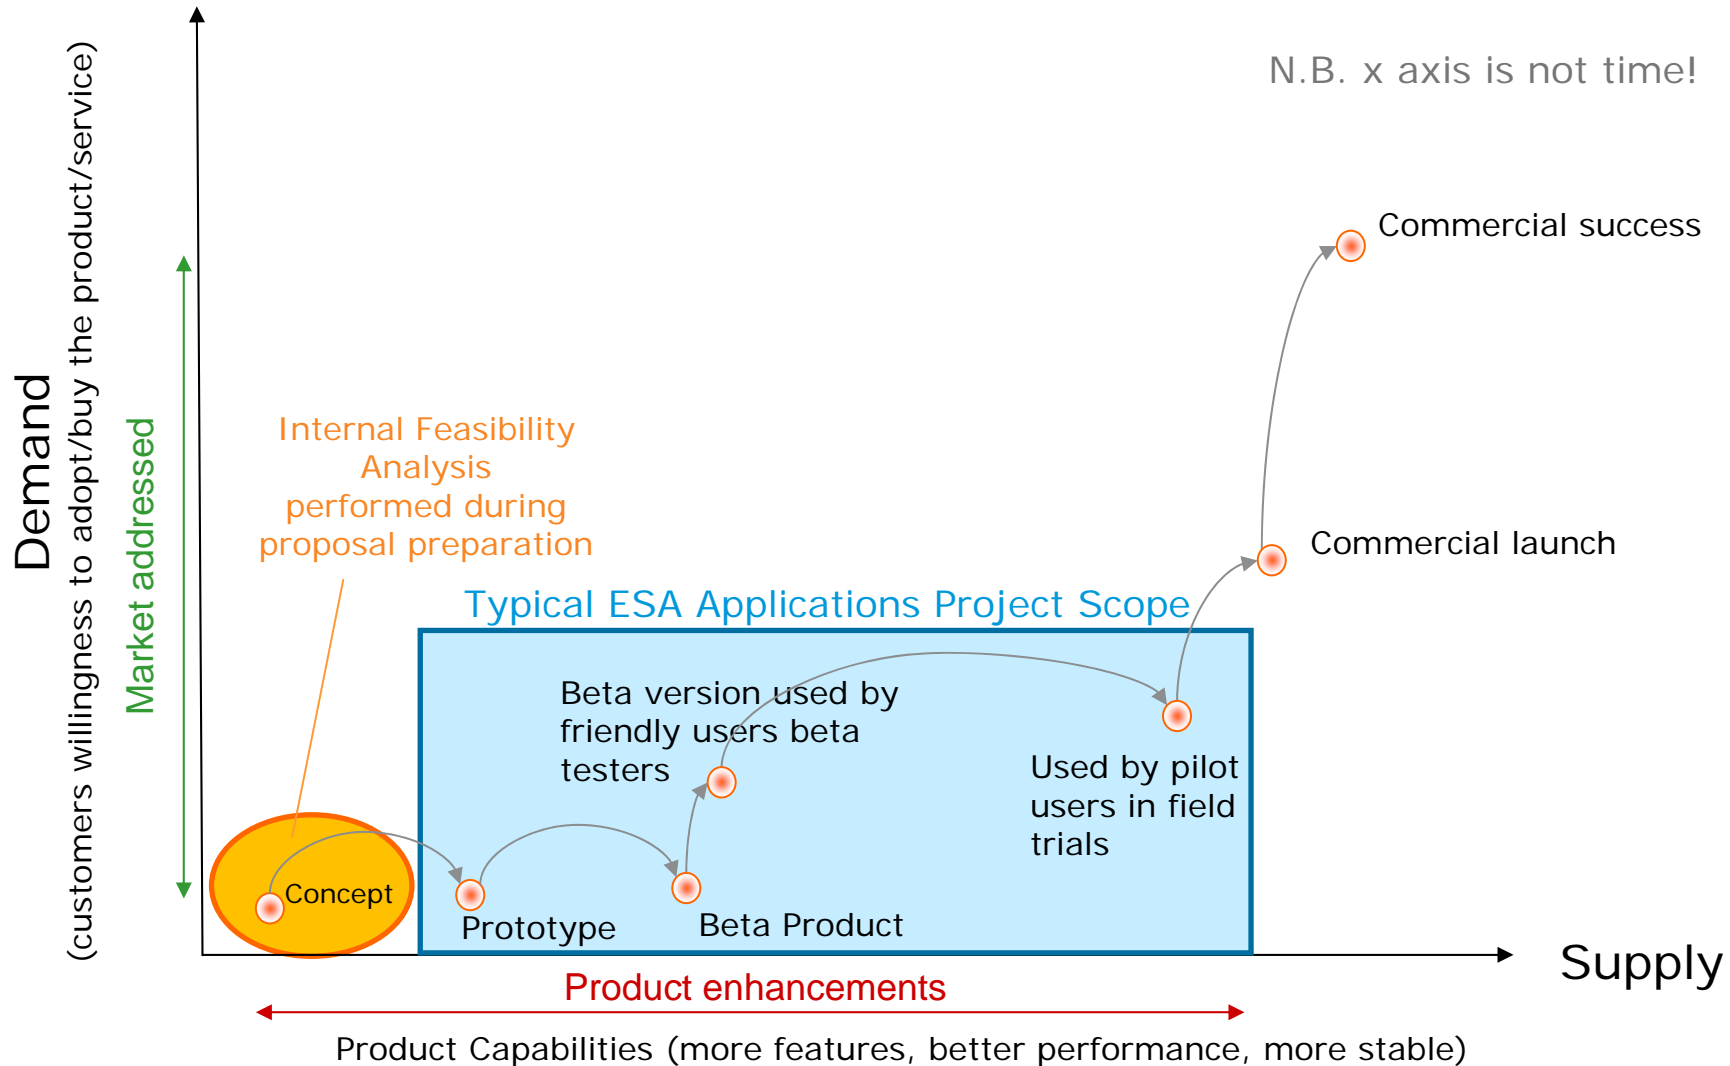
N.B. x axis is not time!

Demand
(customers willingness to adopt/buy the product/service)

Market addressed

Commercial success

Internal Feasibility Analysis performed during proposal preparation

Commercial launch

Typical ESA Applications Project Scope

Beta version used by friendly users beta testers

Used by pilot users in field trials

Concept

Prototype

Beta Product

Supply

Product enhancements

Product Capabilities (more features, better performance, more stable)